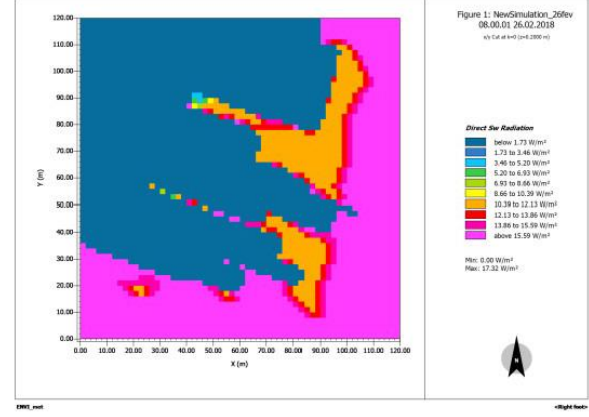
Figure 1: NewSimulation_26fev
08.00.01 26.02.2018
x/y Cut at k=0 (z=0.2000 m)

Direct Sw Radiation
below 1.73 W/m²
1.73 to 3.46 W/m²
3.46 to 5.20 W/m²
5.20 to 6.93 W/m²
6.93 to 8.66 W/m²
8.66 to 10.39 W/m²
10.39 to 12.13 W/m²
12.13 to 13.86 W/m²
13.86 to 15.59 W/m²
above 15.59 W/m²

Min: 0.00 W/m²
Max: 17.32 W/m²

Y (m)
120.00
110.00
100.00
90.00
80.00
70.00
60.00
50.00
40.00
30.00
20.00
10.00
0.00

0.00 10.00 20.00 30.00 40.00 50.00 60.00 70.00 80.00 90.00 100.00 110.00 120.00
X (m)

N

ENVI_met
<Right foot>